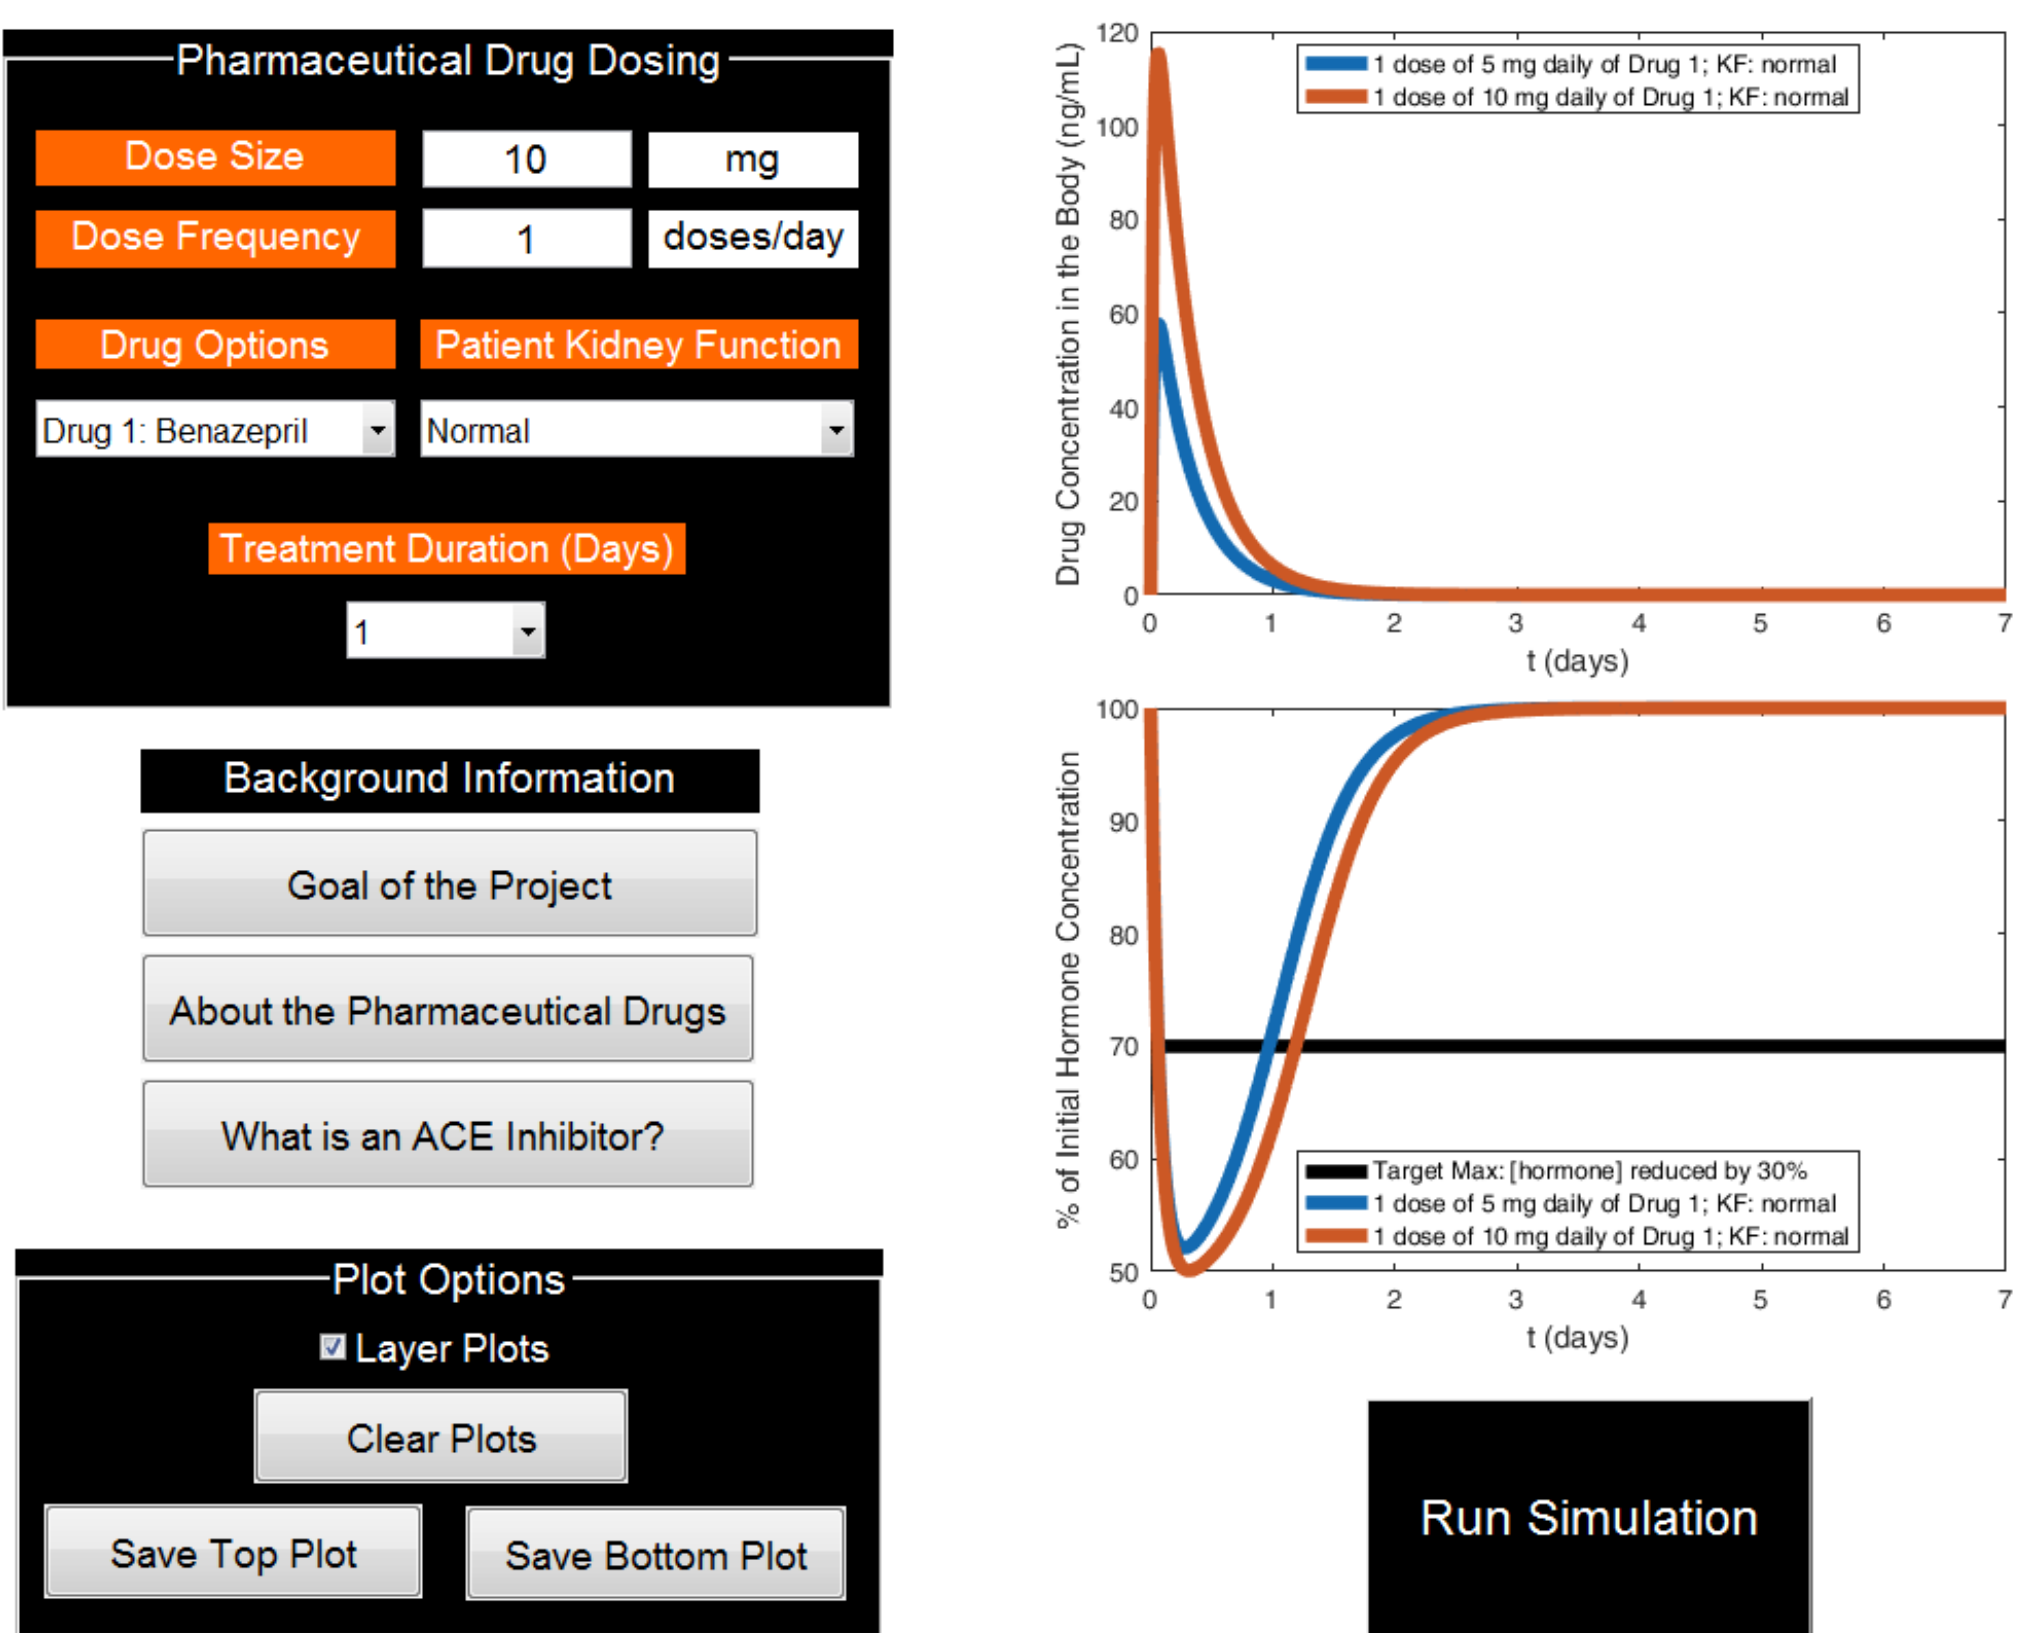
Pharmaceutical Drug Dosing

Dose Size 10 mg

Dose Frequency 1 doses/day

Drug Options

Patient Kidney Function

Drug 1: Benazepril

Normal

Treatment Duration (Days)

1

Background Information

Goal of the Project

About the Pharmaceutical Drugs

What is an ACE Inhibitor?

Plot Options

Layer Plots

Clear Plots

Save Top Plot

Save Bottom Plot

Drug Concentration in the Body (ng/mL)

120
100
80
60
40
20
0

0 1 2 3 4 5 6 7

t (days)

1 dose of 5 mg daily of Drug 1; KF: normal
1 dose of 10 mg daily of Drug 1; KF: normal

% of Initial Hormone Concentration

100
90
80
70
60
50

0 1 2 3 4 5 6 7

t (days)

Target Max: [hormone] reduced by 30%
1 dose of 5 mg daily of Drug 1; KF: normal
1 dose of 10 mg daily of Drug 1; KF: normal

Run Simulation